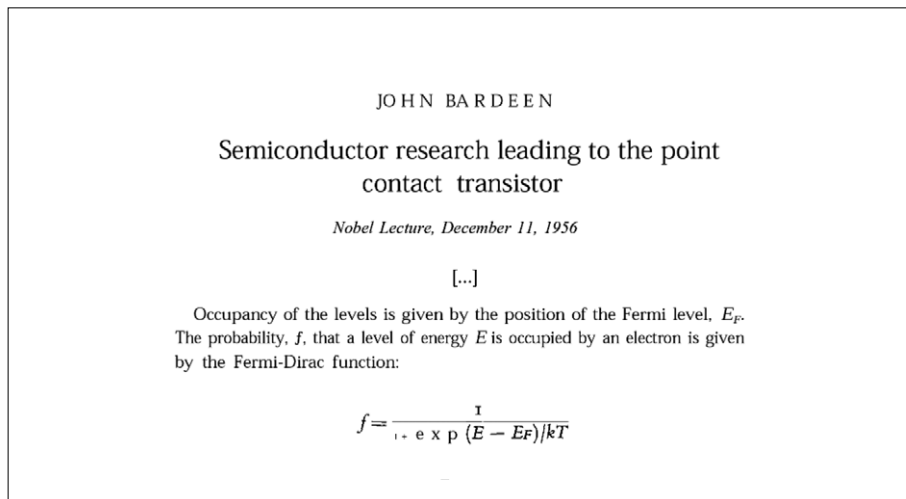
JOHN BARDEEN

Semiconductor research leading to the point contact transistor

Nobel Lecture, December 11, 1956

[...]

Occupancy of the levels is given by the position of the Fermi level, $E_F$. The probability, $f$, that a level of energy $E$ is occupied by an electron is given by the Fermi-Dirac function:

$f = \frac{1}{1 + \exp (E - E_F)/kT}$